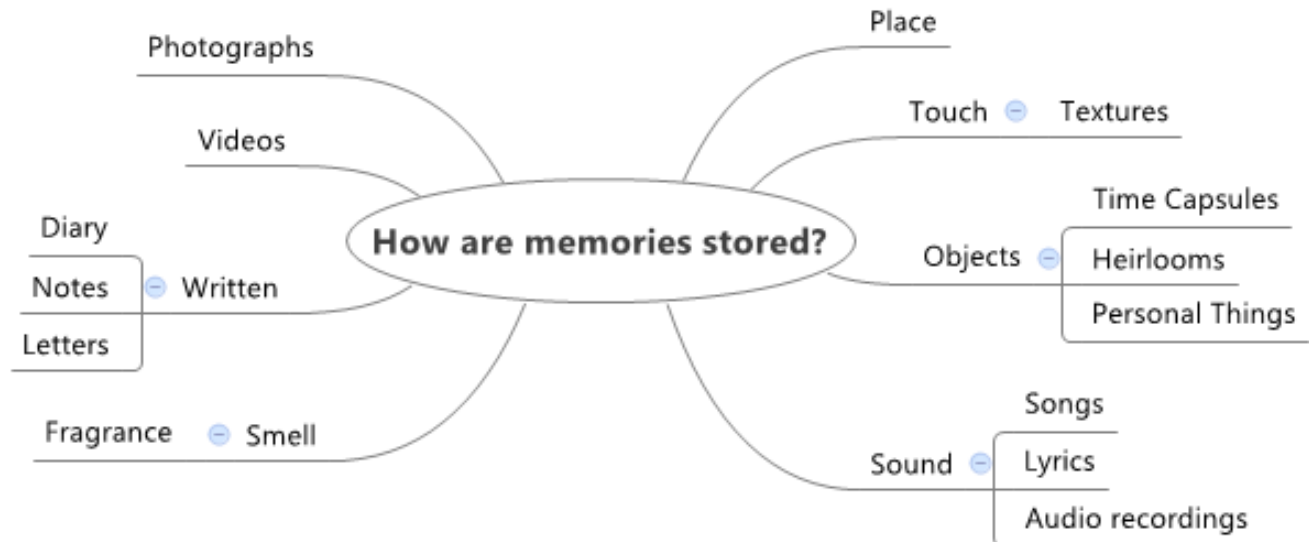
How are memories stored?

Photographs

Videos

Written
Diary
Notes
Letters

Smell
Fragrance

Place

Touch
Textures

Objects
Time Capsules
Heirlooms
Personal Things

Sound
Songs
Lyrics
Audio recordings